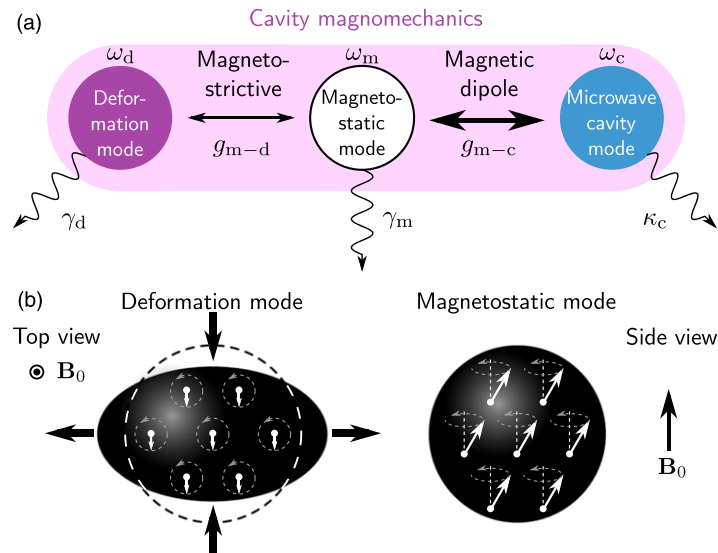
(a)

Cavity magnomechanics

$\omega_{\mathrm{d}}$

Deformation mode

Magnetostrictive

$g_{\mathrm{m-d}}$

$\omega_{\mathrm{m}}$

Magnetostatic mode

Magnetic dipole

$g_{\mathrm{m-c}}$

$\omega_{\mathrm{c}}$

Microwave cavity mode

$\gamma_{\mathrm{d}}$

$\gamma_{\mathrm{m}}$

$\kappa_{\mathrm{c}}$

(b)

Deformation mode

Top view

$\mathbf{B}_0$

Magnetostatic mode

Side view

$\mathbf{B}_0$